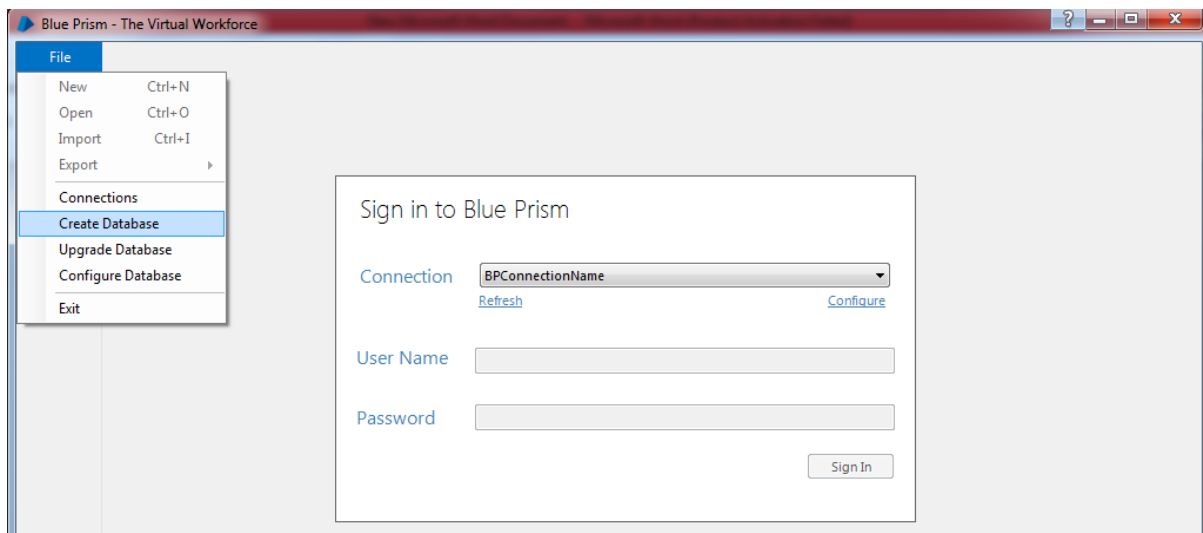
Blue Prism - The Virtual Workforce

File

New Ctrl+N
Open Ctrl+O
Import Ctrl+I
Export
Connections
Create Database
Upgrade Database
Configure Database
Exit

Sign in to Blue Prism

Connection
BPConnectionName
Refresh
Configure

User Name

Password

Sign In